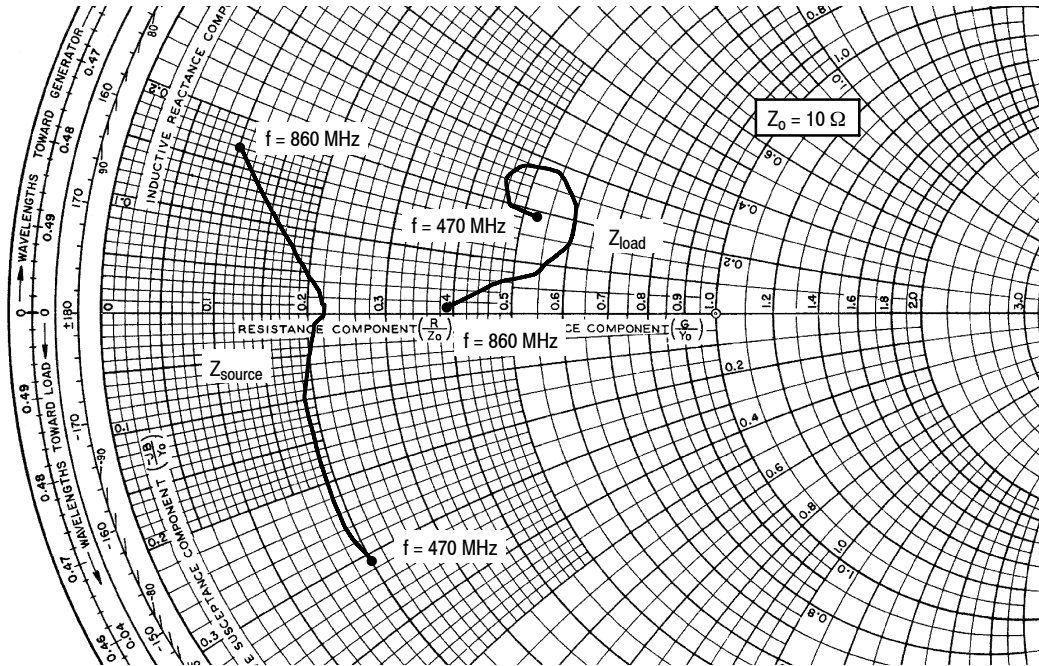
WAVELENGTHS TOWARD GENERATOR
0.47
0.48
0.49
0
0.49
0.48
0.47
0.46
WAVELENGTHS TOWARD LOAD
160
170
±180
-170
-160
-150
90
80
-90
-80
INDUCTIVE REACTANCE COMP
SUSCEPTANCE COMPONENT $\left(\frac{-jB}{Yo}\right)$
0.04
0.3
0.2
0.1
f = 860 MHz
$Z_o = 10\ \Omega$
f = 470 MHz
$Z_{load}$
$Z_{source}$
RESISTANCE COMPONENT $\left(\frac{R}{Zo}\right)$
f = 860 MHz
CE COMPONENT $\left(\frac{G}{Yo}\right)$
f = 470 MHz
0
0.1
0.2
0.3
0.4
0.5
0.6
0.7
0.8
0.9
1.0
1.2
1.4
1.6
1.8
2.0
3.0
0.2
0.4
0.6
0.8
1.0
0.8
1.0
0.9
0.4
0.2